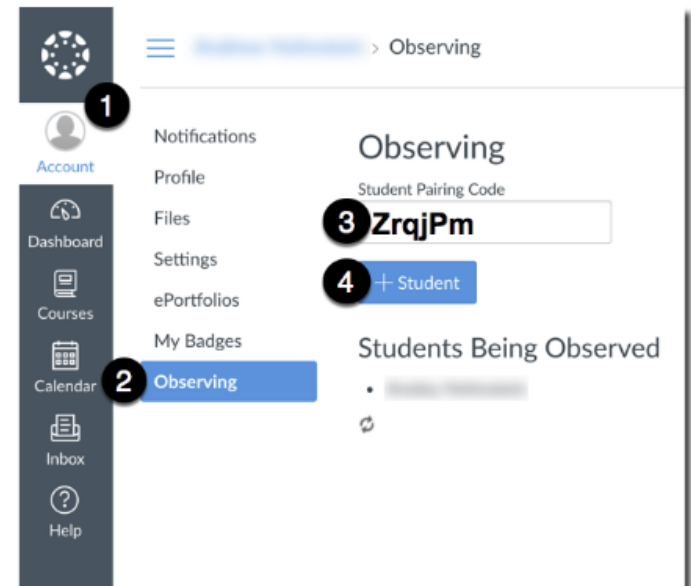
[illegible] > Observing

1

Account

Dashboard

Courses

Calendar

Inbox

Help

Notifications
Profile
Files
Settings
ePortfolios
My Badges
2 Observing

Observing

Student Pairing Code
3 ZrqjPm

4 + Student

Students Being Observed

• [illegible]